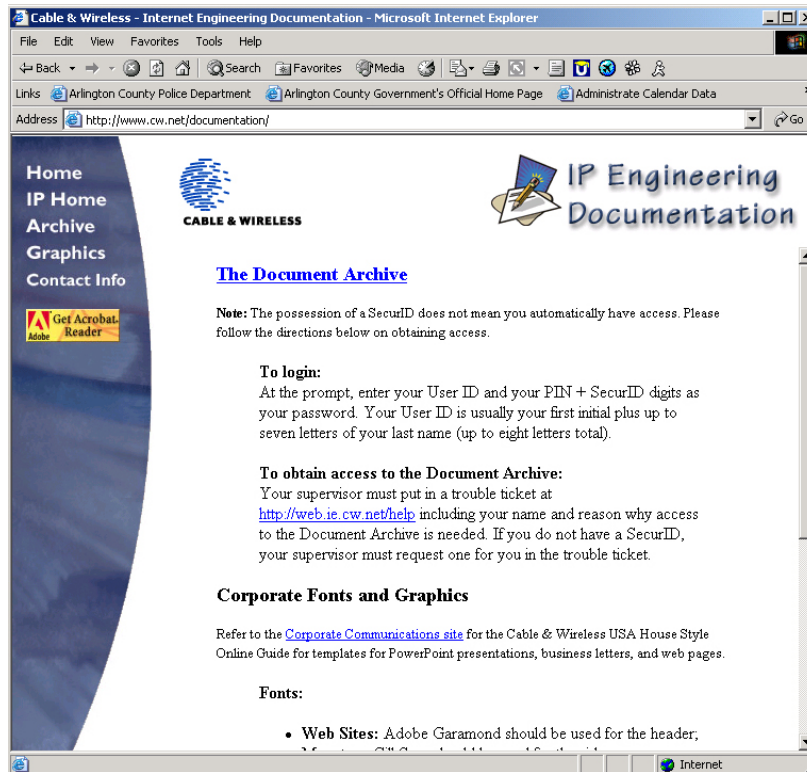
Cable & Wireless - Internet Engineering Documentation - Microsoft Internet Explorer

File Edit View Favorites Tools Help

Back Search Favorites Media

Links Arlington County Police Department Arlington County Government's Official Home Page Administrate Calendar Data

Address http://www.cw.net/documentation/ Go

Home
IP Home
Archive
Graphics
Contact Info

Get Acrobat Reader
Adobe

CABLE & WIRELESS

IP Engineering Documentation

The Document Archive

Note: The possession of a SecurID does not mean you automatically have access. Please follow the directions below on obtaining access.

To login:
At the prompt, enter your User ID and your PIN + SecurID digits as your password. Your User ID is usually your first initial plus up to seven letters of your last name (up to eight letters total).

To obtain access to the Document Archive:
Your supervisor must put in a trouble ticket at http://web.ie.cw.net/help including your name and reason why access to the Document Archive is needed. If you do not have a SecurID, your supervisor must request one for you in the trouble ticket.

Corporate Fonts and Graphics

Refer to the Corporate Communications site for the Cable & Wireless USA House Style Online Guide for templates for PowerPoint presentations, business letters, and web pages.

Fonts:

• Web Sites: Adobe Garamond should be used for the header; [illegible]

Internet